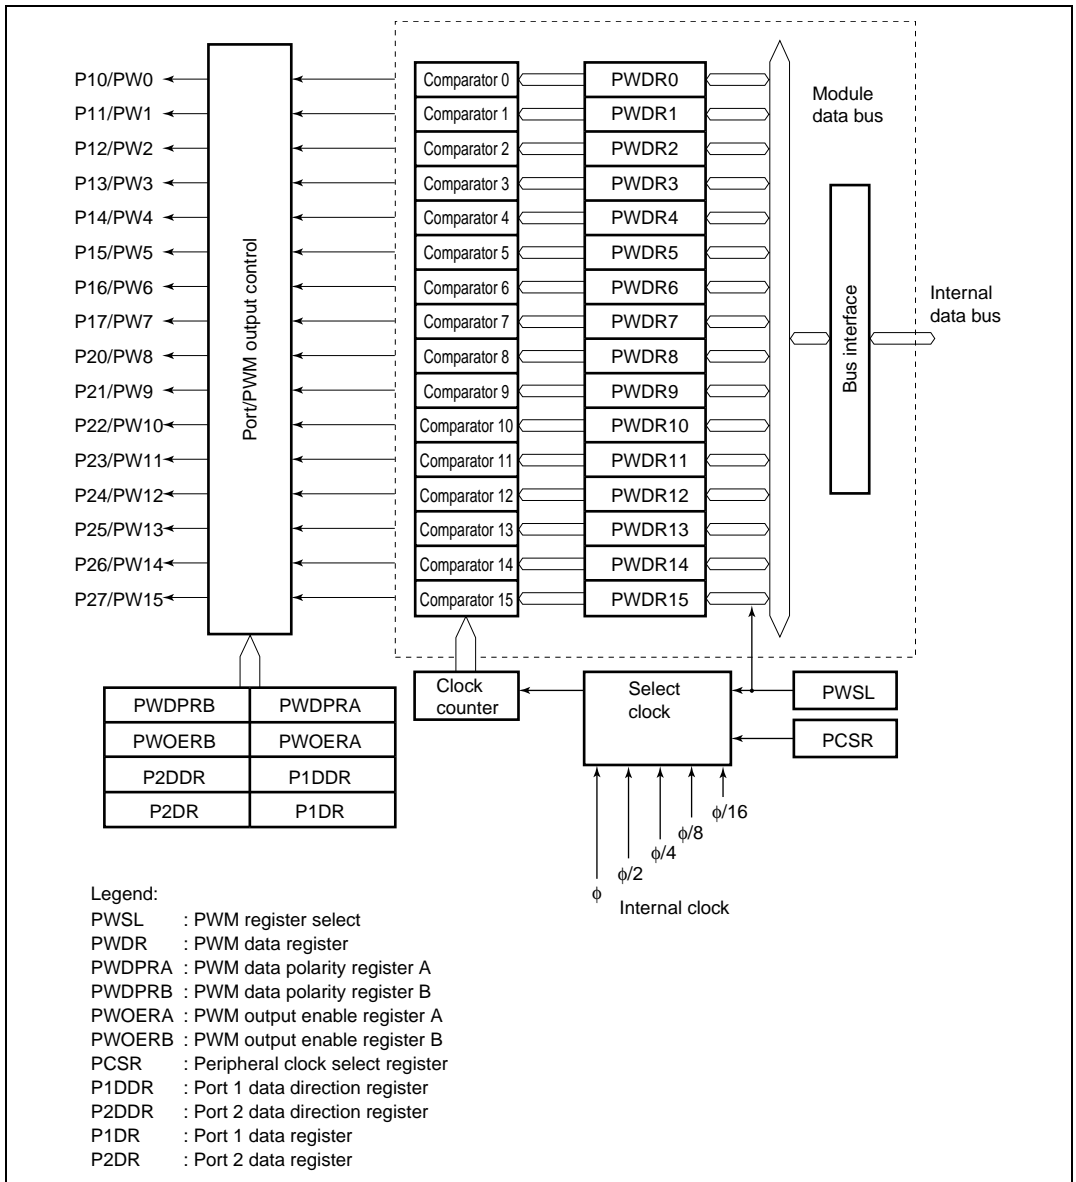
P10/PW0
P11/PW1
P12/PW2
P13/PW3
P14/PW4
P15/PW5
P16/PW6
P17/PW7
P20/PW8
P21/PW9
P22/PW10
P23/PW11
P24/PW12
P25/PW13
P26/PW14
P27/PW15

Port/PWM output control

Comparator 0
Comparator 1
Comparator 2
Comparator 3
Comparator 4
Comparator 5
Comparator 6
Comparator 7
Comparator 8
Comparator 9
Comparator 10
Comparator 11
Comparator 12
Comparator 13
Comparator 14
Comparator 15

PWDR0
PWDR1
PWDR2
PWDR3
PWDR4
PWDR5
PWDR6
PWDR7
PWDR8
PWDR9
PWDR10
PWDR11
PWDR12
PWDR13
PWDR14
PWDR15

Module data bus

Bus interface

Internal data bus

| PWDPRB | PWDPRA |
|---|---|
| PWOERB | PWOERA |
| P2DDR | P1DDR |
| P2DR | P1DR |

Clock counter

Select clock

PWSL

PCSR

$\phi$/16
$\phi$/8
$\phi$/4
$\phi$/2
$\phi$
Internal clock

Legend:
PWSL : PWM register select
PWDR : PWM data register
PWDPRA : PWM data polarity register A
PWDPRB : PWM data polarity register B
PWOERA : PWM output enable register A
PWOERB : PWM output enable register B
PCSR : Peripheral clock select register
P1DDR : Port 1 data direction register
P2DDR : Port 2 data direction register
P1DR : Port 1 data register
P2DR : Port 2 data register